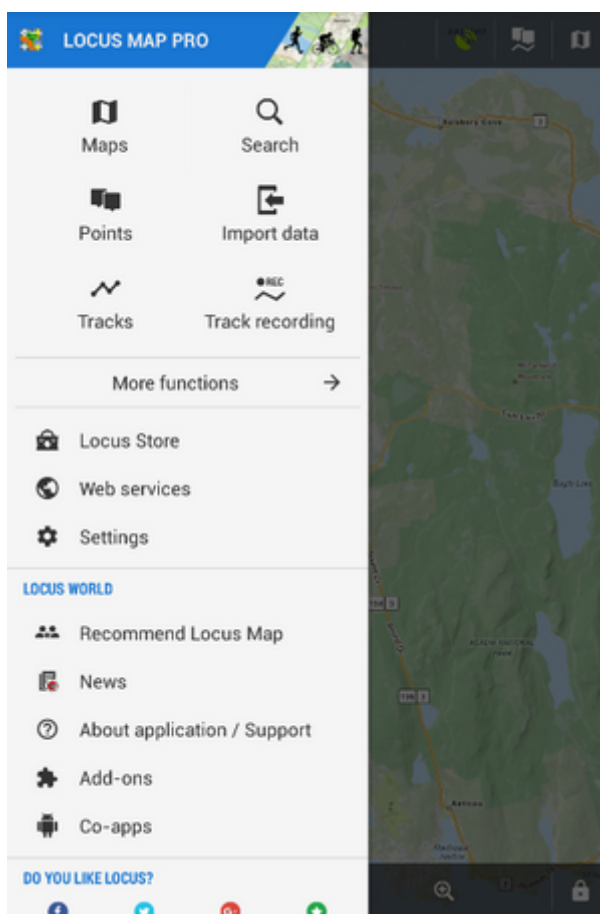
LOCUS MAP PRO

Maps
Search
Points
Import data
Tracks
REC
Track recording

More functions →

Locus Store
Web services
Settings

LOCUS WORLD

Recommend Locus Map
News
About application / Support
Add-ons
Co-apps

DO YOU LIKE LOCUS?